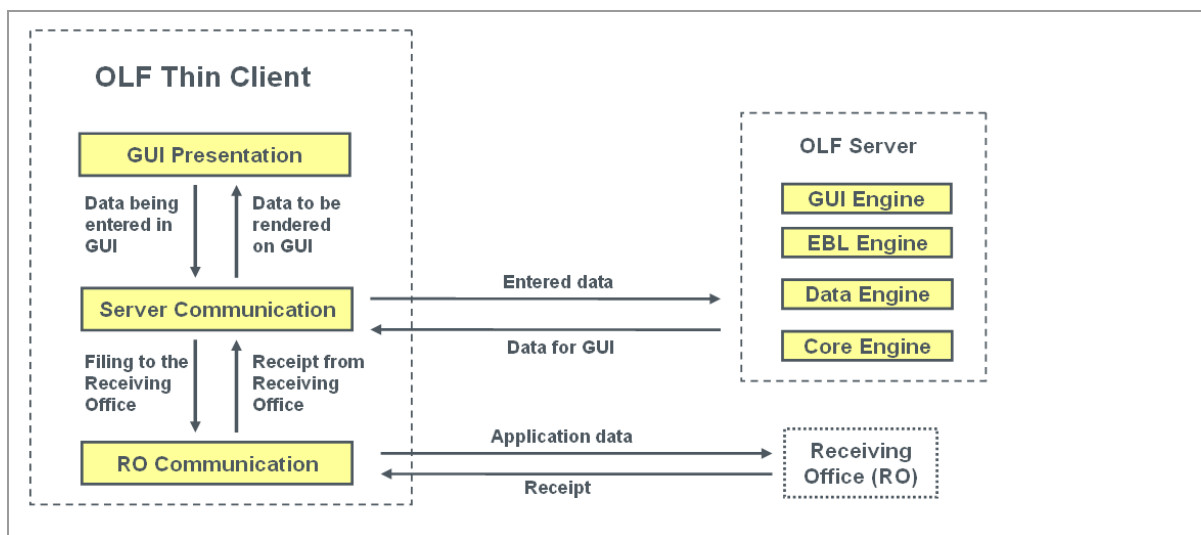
OLF Thin Client

GUI Presentation

Data being entered in GUI

Data to be rendered on GUI

Server Communication

Filing to the Receiving Office

Receipt from Receiving Office

RO Communication

Entered data

Data for GUI

Application data

Receipt

OLF Server

GUI Engine

EBL Engine

Data Engine

Core Engine

Receiving Office (RO)